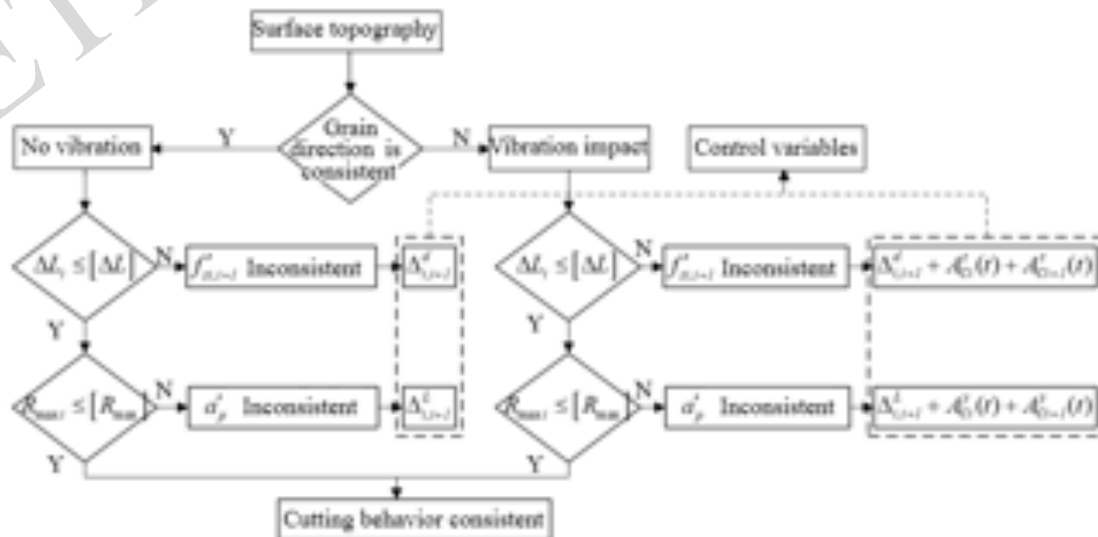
Surface topography

Grain direction is consistent

Y

N

No vibration

Vibration impact

Control variables

$\Delta L_i \leq [\Delta L]$

N

$f^{t}_{z(i,i+1)}$ Inconsistent

$\Delta^{d}_{(i,i+1)}$

$\Delta L_i \leq [\Delta L]$

N

$f^{t}_{z(i,i+1)}$ Inconsistent

$\Delta^{d}_{(i,i+1)} + A^{d}_{(i)}(t) + A^{d}_{(i+1)}(t)$

Y

Y

$R_{\max i} \leq [R_{\max}]$

N

$a^{t}_{p}$ Inconsistent

$\Delta^{L}_{(i,i+1)}$

$R_{\max i} \leq [R_{\max}]$

N

$a^{t}_{p}$ Inconsistent

$\Delta^{L}_{(i,i+1)} + A^{L}_{(i)}(t) + A^{L}_{(i+1)}(t)$

Y

Y

Cutting behavior consistent